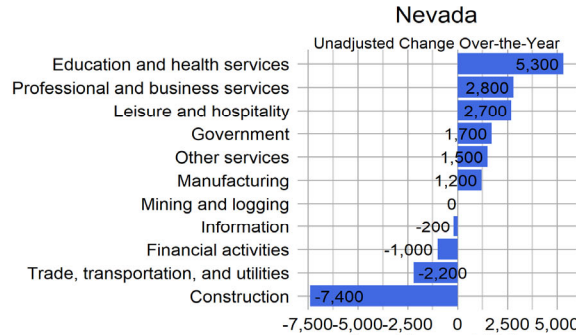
Nevada

Unadjusted Change Over-the-Year

Education and health services 5,300
Professional and business services 2,800
Leisure and hospitality 2,700
Government 1,700
Other services 1,500
Manufacturing 1,200
Mining and logging 0
Information -200
Financial activities -1,000
Trade, transportation, and utilities -2,200
Construction -7,400

-7,500 -5,000 -2,500 0 2,500 5,000